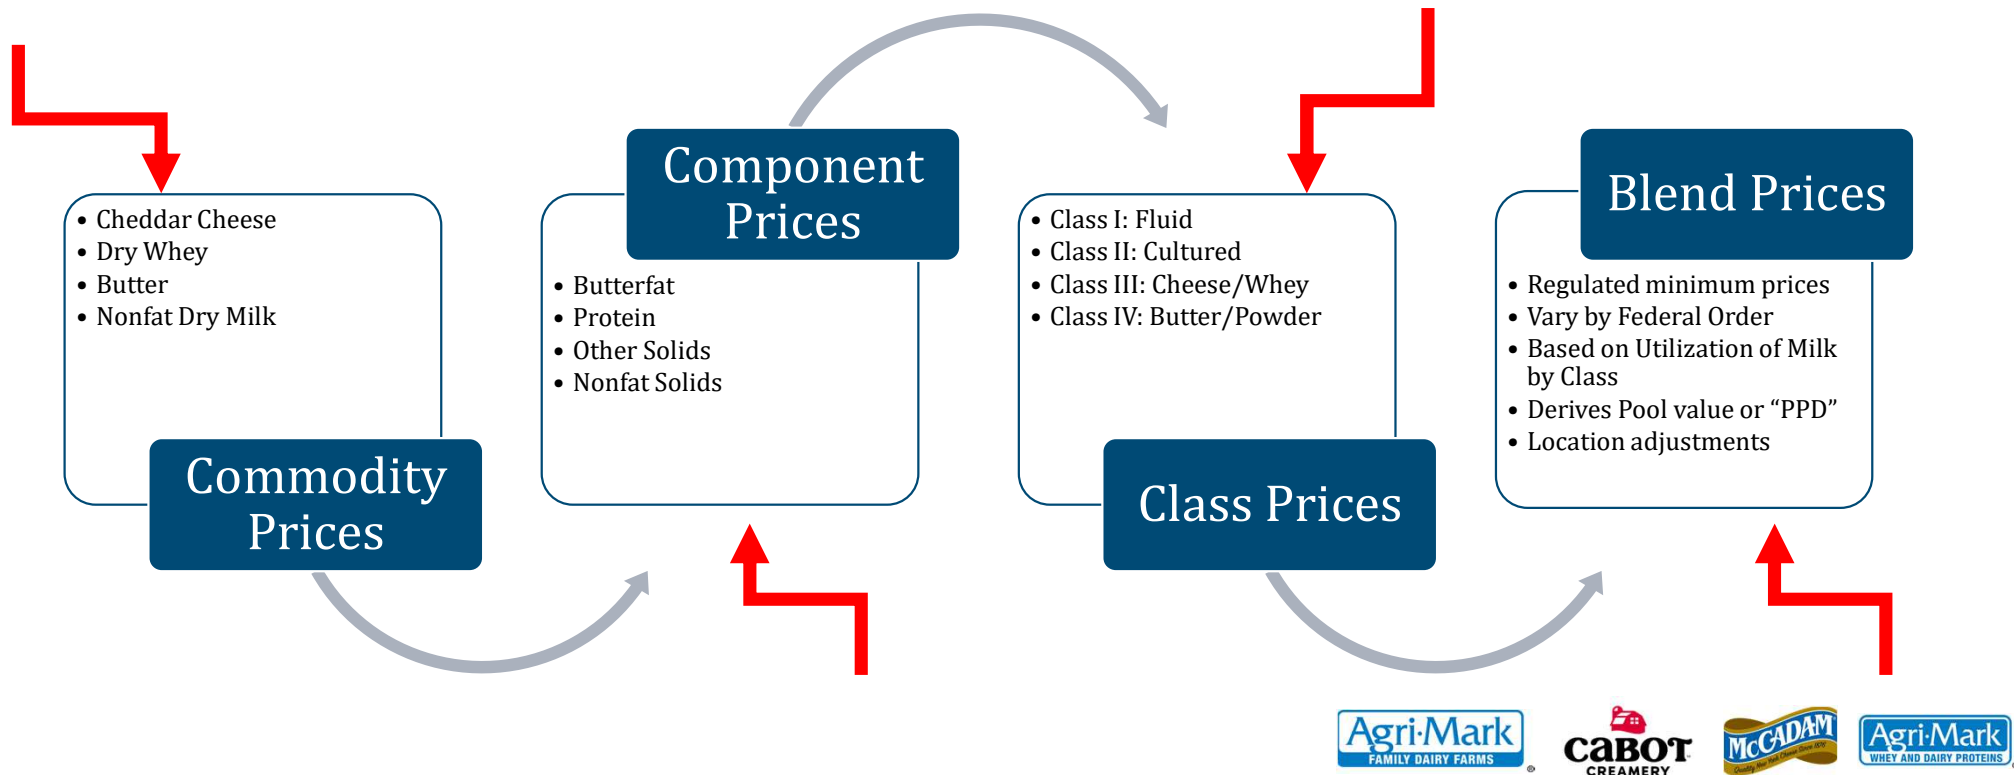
- Cheddar Cheese
- Dry Whey
- Butter
- Nonfat Dry Milk

Commodity Prices

Component Prices

- Butterfat
- Protein
- Other Solids
- Nonfat Solids

- Class I: Fluid
- Class II: Cultured
- Class III: Cheese/Whey
- Class IV: Butter/Powder

Class Prices

Blend Prices

- Regulated minimum prices
- Vary by Federal Order
- Based on Utilization of Milk by Class
- Derives Pool value or "PPD"
- Location adjustments

Agri-Mark FAMILY DAIRY FARMS

CABOT CREAMERY

McCADAM

Agri-Mark WHEY AND DAIRY PROTEINS